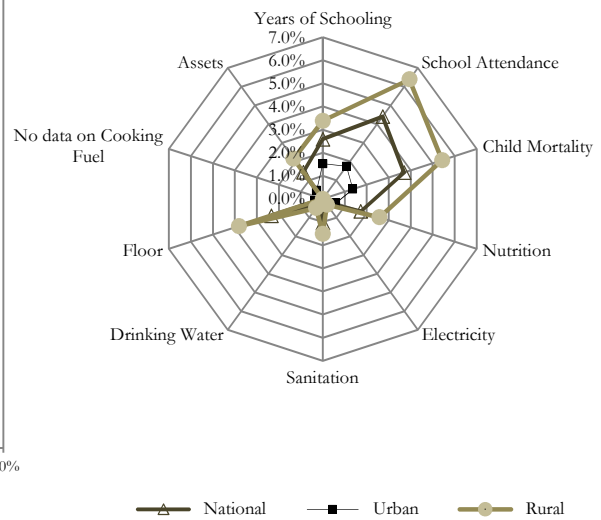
Years of Schooling
7.0%
6.0%
5.0%
4.0%
3.0%
2.0%
1.0%
0.0%
School Attendance
Child Mortality
Nutrition
Electricity
Sanitation
Drinking Water
Floor
No data on Cooking Fuel
Assets
0%
National
Urban
Rural